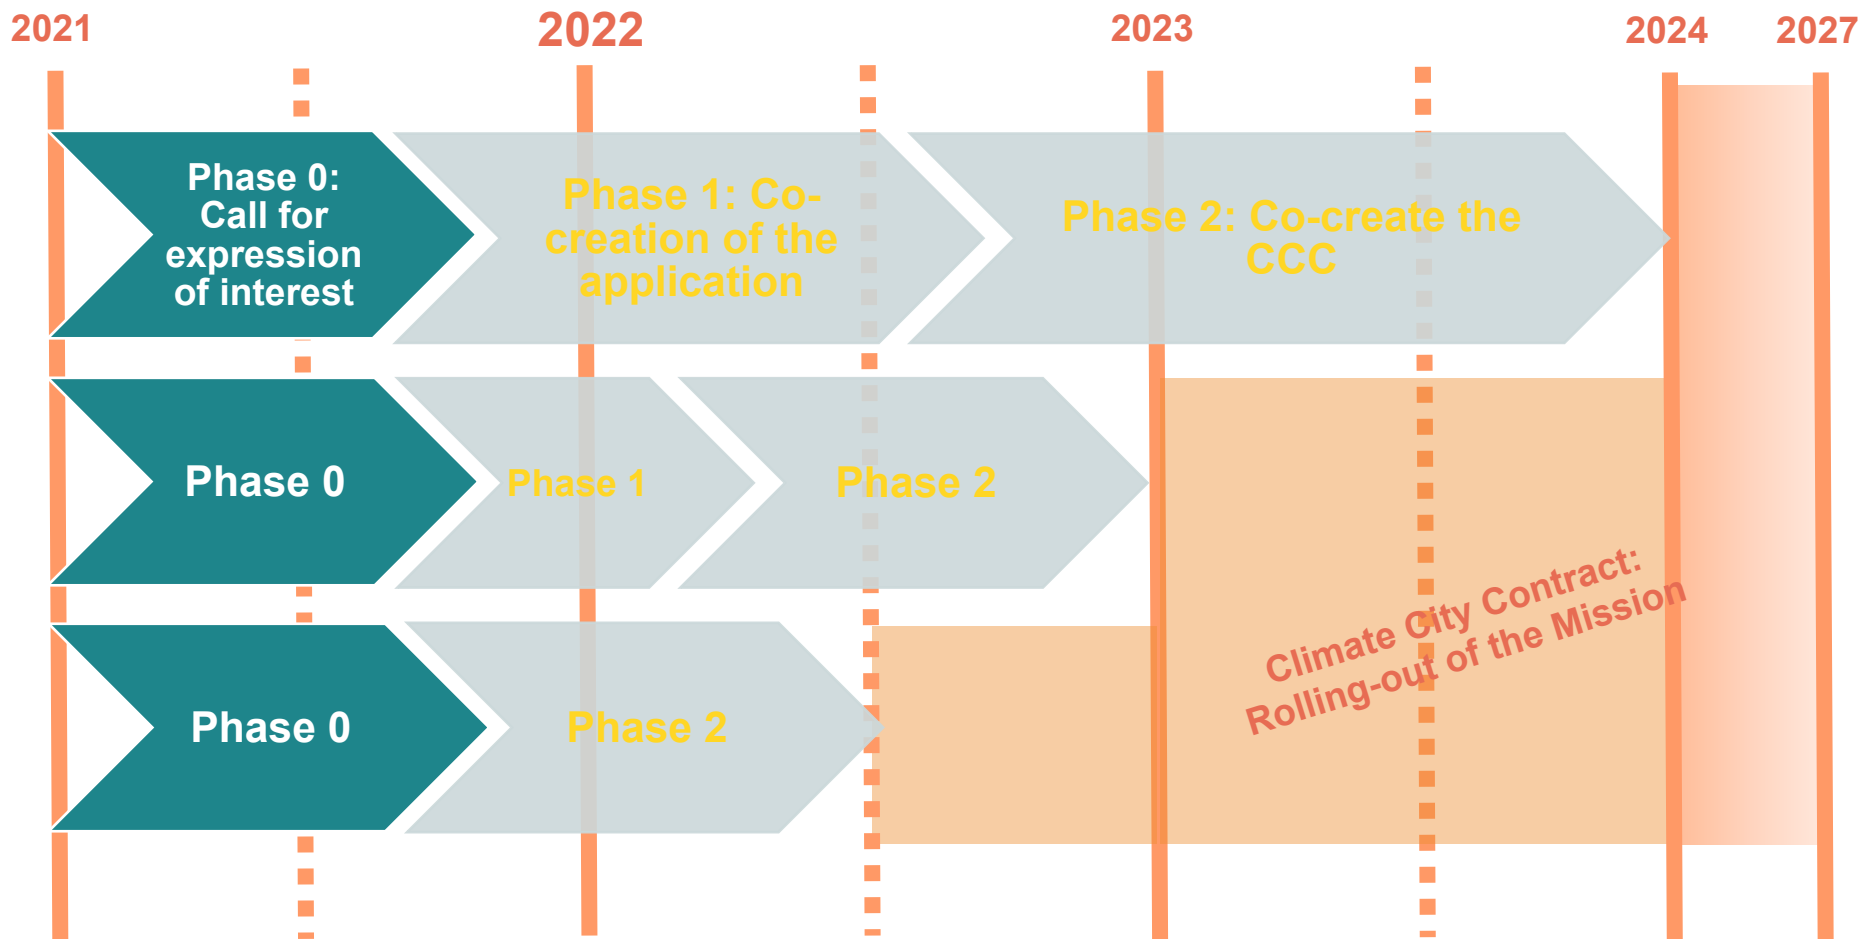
2021
2022
2023
2024
2027

Phase 0: Call for expression of interest

Phase 1: Co-creation of the application

Phase 2: Co-create the CCC

Phase 0

Phase 1

Phase 2

Phase 0

Phase 2

Climate City Contract: Rolling-out of the Mission